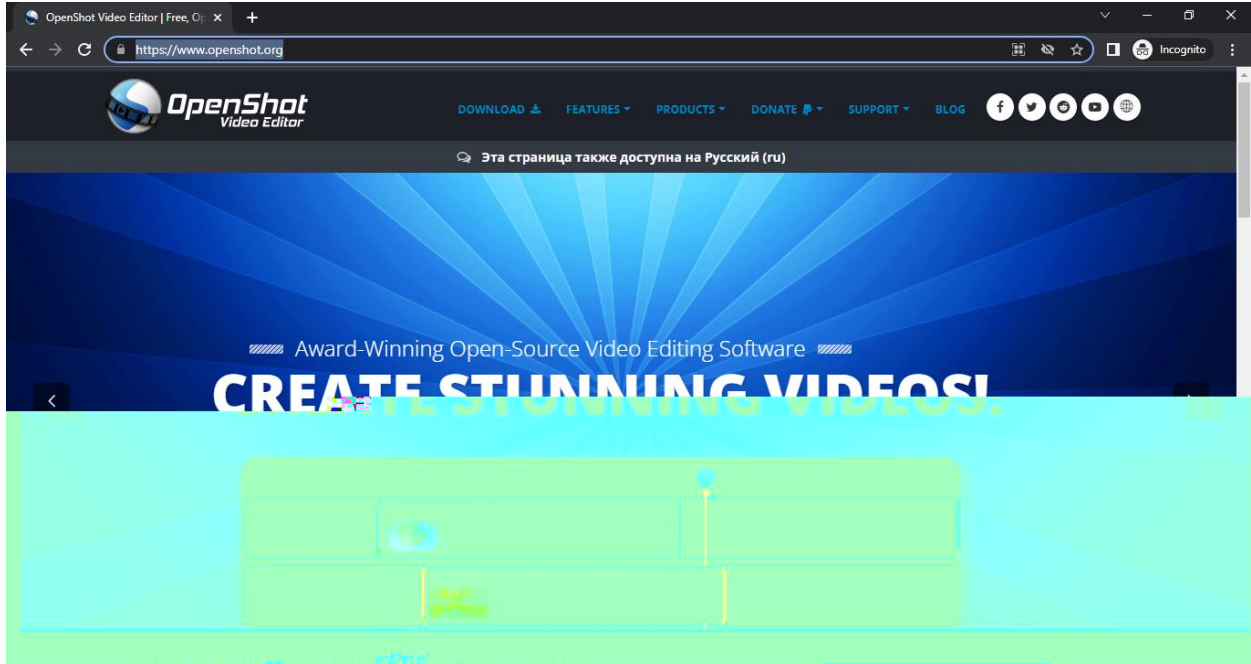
OpenShot Video Editor | Free, Op ×
https://www.openshot.org
Incognito

OpenShot Video Editor

DOWNLOAD FEATURES PRODUCTS DONATE SUPPORT BLOG

Эта страница также доступна на Русский (ru)

Award-Winning Open-Source Video Editing Software

CREATE STUNNING VIDEOS!